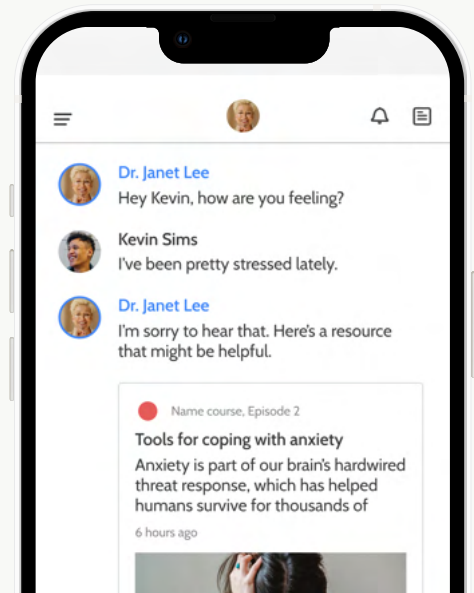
Dr. Janet Lee
Hey Kevin, how are you feeling?

Kevin Sims
I've been pretty stressed lately.

Dr. Janet Lee
I'm sorry to hear that. Here's a resource that might be helpful.

Name course, Episode 2
Tools for coping with anxiety
Anxiety is part of our brain's hardwired threat response, which has helped humans survive for thousands of
6 hours ago